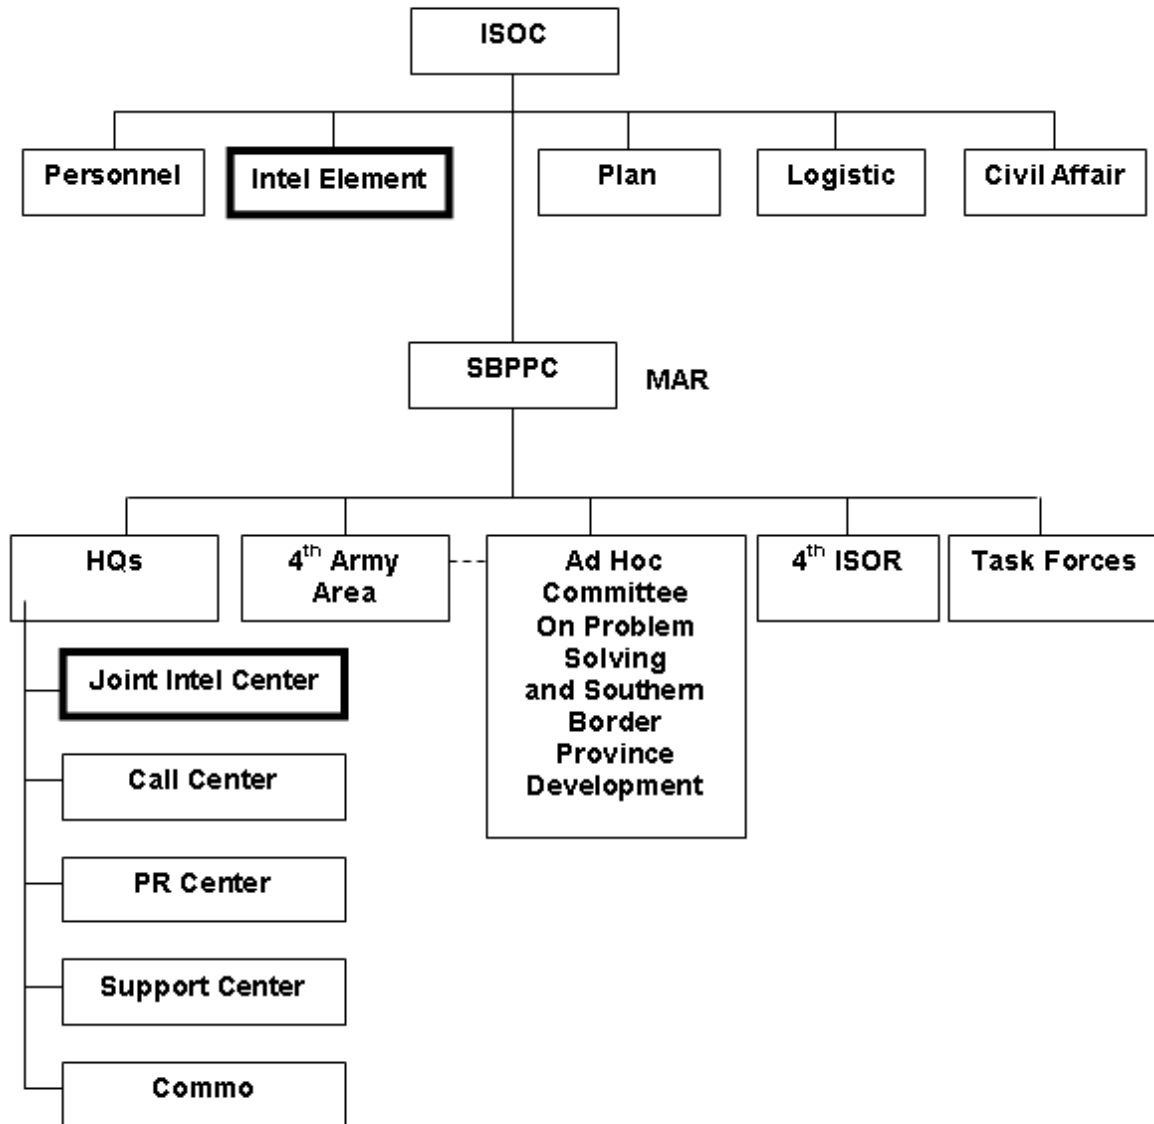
ISOC

Personnel

Intel Element

Plan

Logistic

Civil Affair

SBPPC

MAR

HQs

4$^{th}$ Army Area

Ad Hoc Committee On Problem Solving and Southern Border Province Development

4$^{th}$ ISOR

Task Forces

Joint Intel Center

Call Center

PR Center

Support Center

Commo